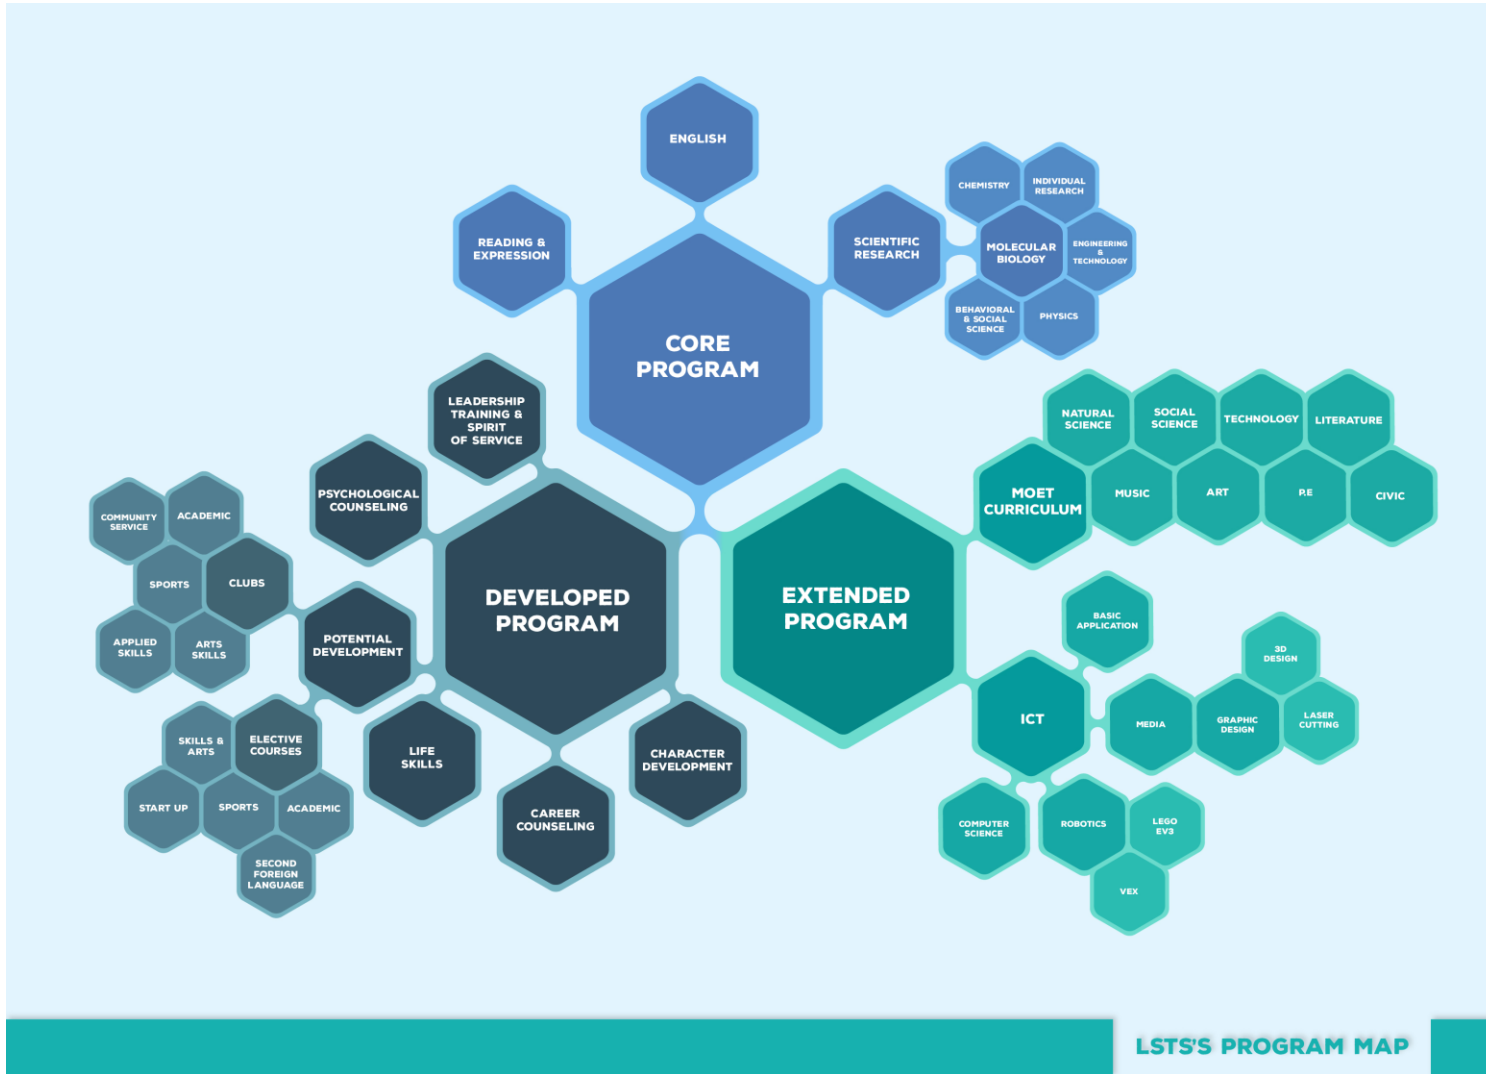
ENGLISH

READING & EXPRESSION

CORE PROGRAM

SCIENTIFIC RESEARCH

CHEMISTRY

INDIVIDUAL RESEARCH

MOLECULAR BIOLOGY

ENGINEERING & TECHNOLOGY

BEHAVIORAL & SOCIAL SCIENCE

PHYSICS

NATURAL SCIENCE

SOCIAL SCIENCE

TECHNOLOGY

LITERATURE

MOET CURRICULUM

MUSIC

ART

P.E

CIVIC

LEADERSHIP TRAINING & SPIRIT OF SERVICE

PSYCHOLOGICAL COUNSELING

COMMUNITY SERVICE

ACADEMIC

SPORTS

CLUBS

APPLIED SKILLS

ARTS SKILLS

POTENTIAL DEVELOPMENT

DEVELOPED PROGRAM

EXTENDED PROGRAM

BASIC APPLICATION

3D DESIGN

ICT

MEDIA

GRAPHIC DESIGN

LASER CUTTING

SKILLS & ARTS

ELECTIVE COURSES

START UP

SPORTS

ACADEMIC

SECOND FOREIGN LANGUAGE

LIFE SKILLS

CAREER COUNSELING

CHARACTER DEVELOPMENT

COMPUTER SCIENCE

ROBOTICS

LEGO EV3

VEX

LSTS'S PROGRAM MAP